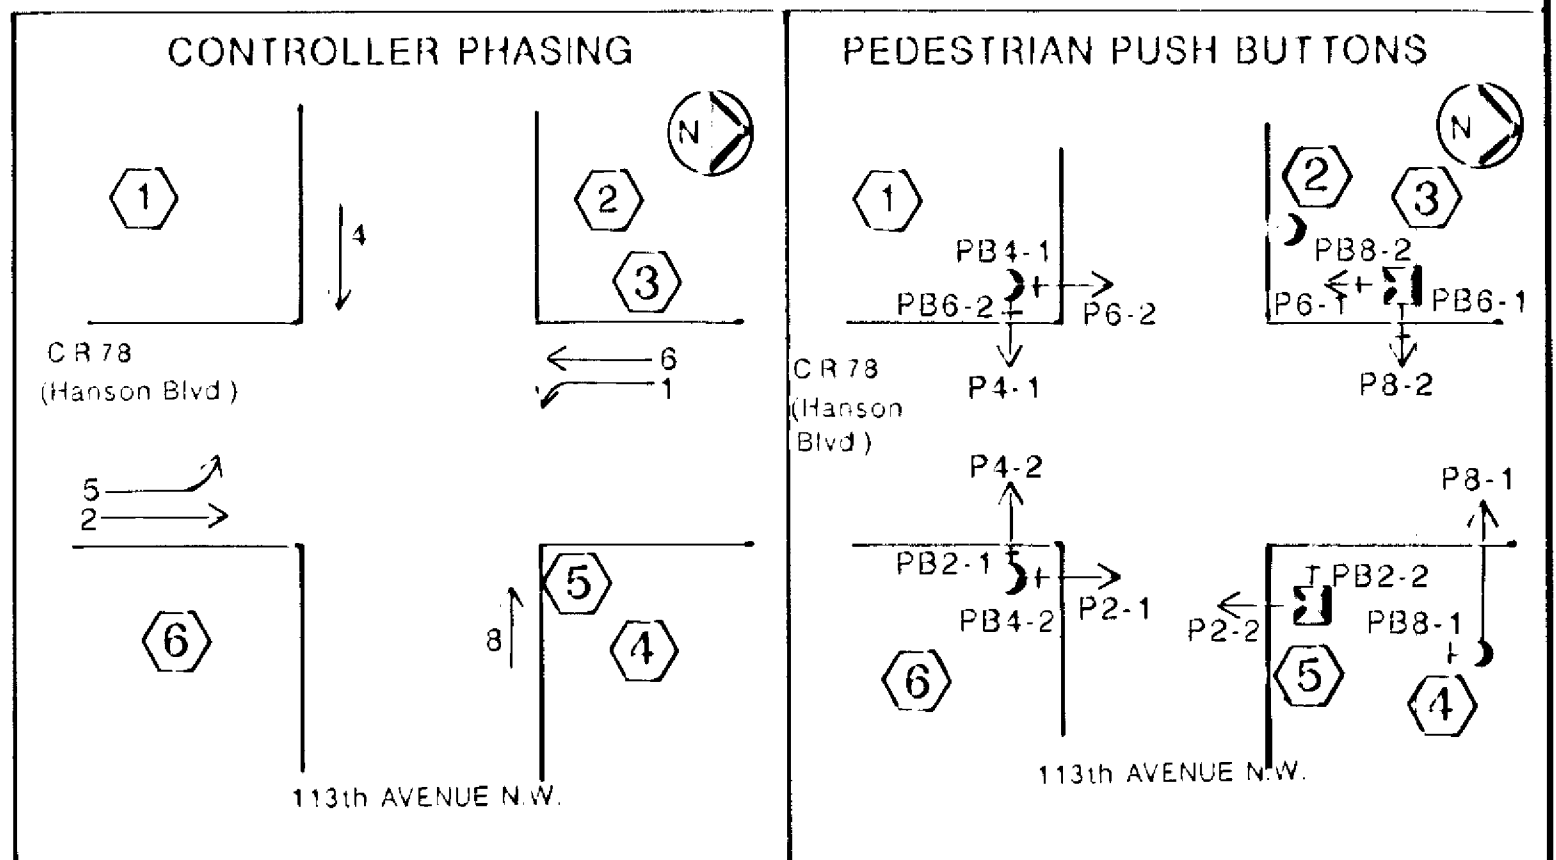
CONTROLLER PHASING

N

1

2

3

4

C R 78
(Hanson Blvd)

6

1

5

2

8

5

6

4

113th AVENUE N.W.

PEDESTRIAN PUSH BUTTONS

N

1

2

3

PB4-1

PB6-2

P6-2

PB8-2

P6-1

PB6-1

C R 78
(Hanson Blvd)

P4-1

P8-2

P4-2

P8-1

PB2-1

PB4-2

P2-1

PB2-2

P2-2

PB8-1

6

5

4

113th AVENUE N.W.